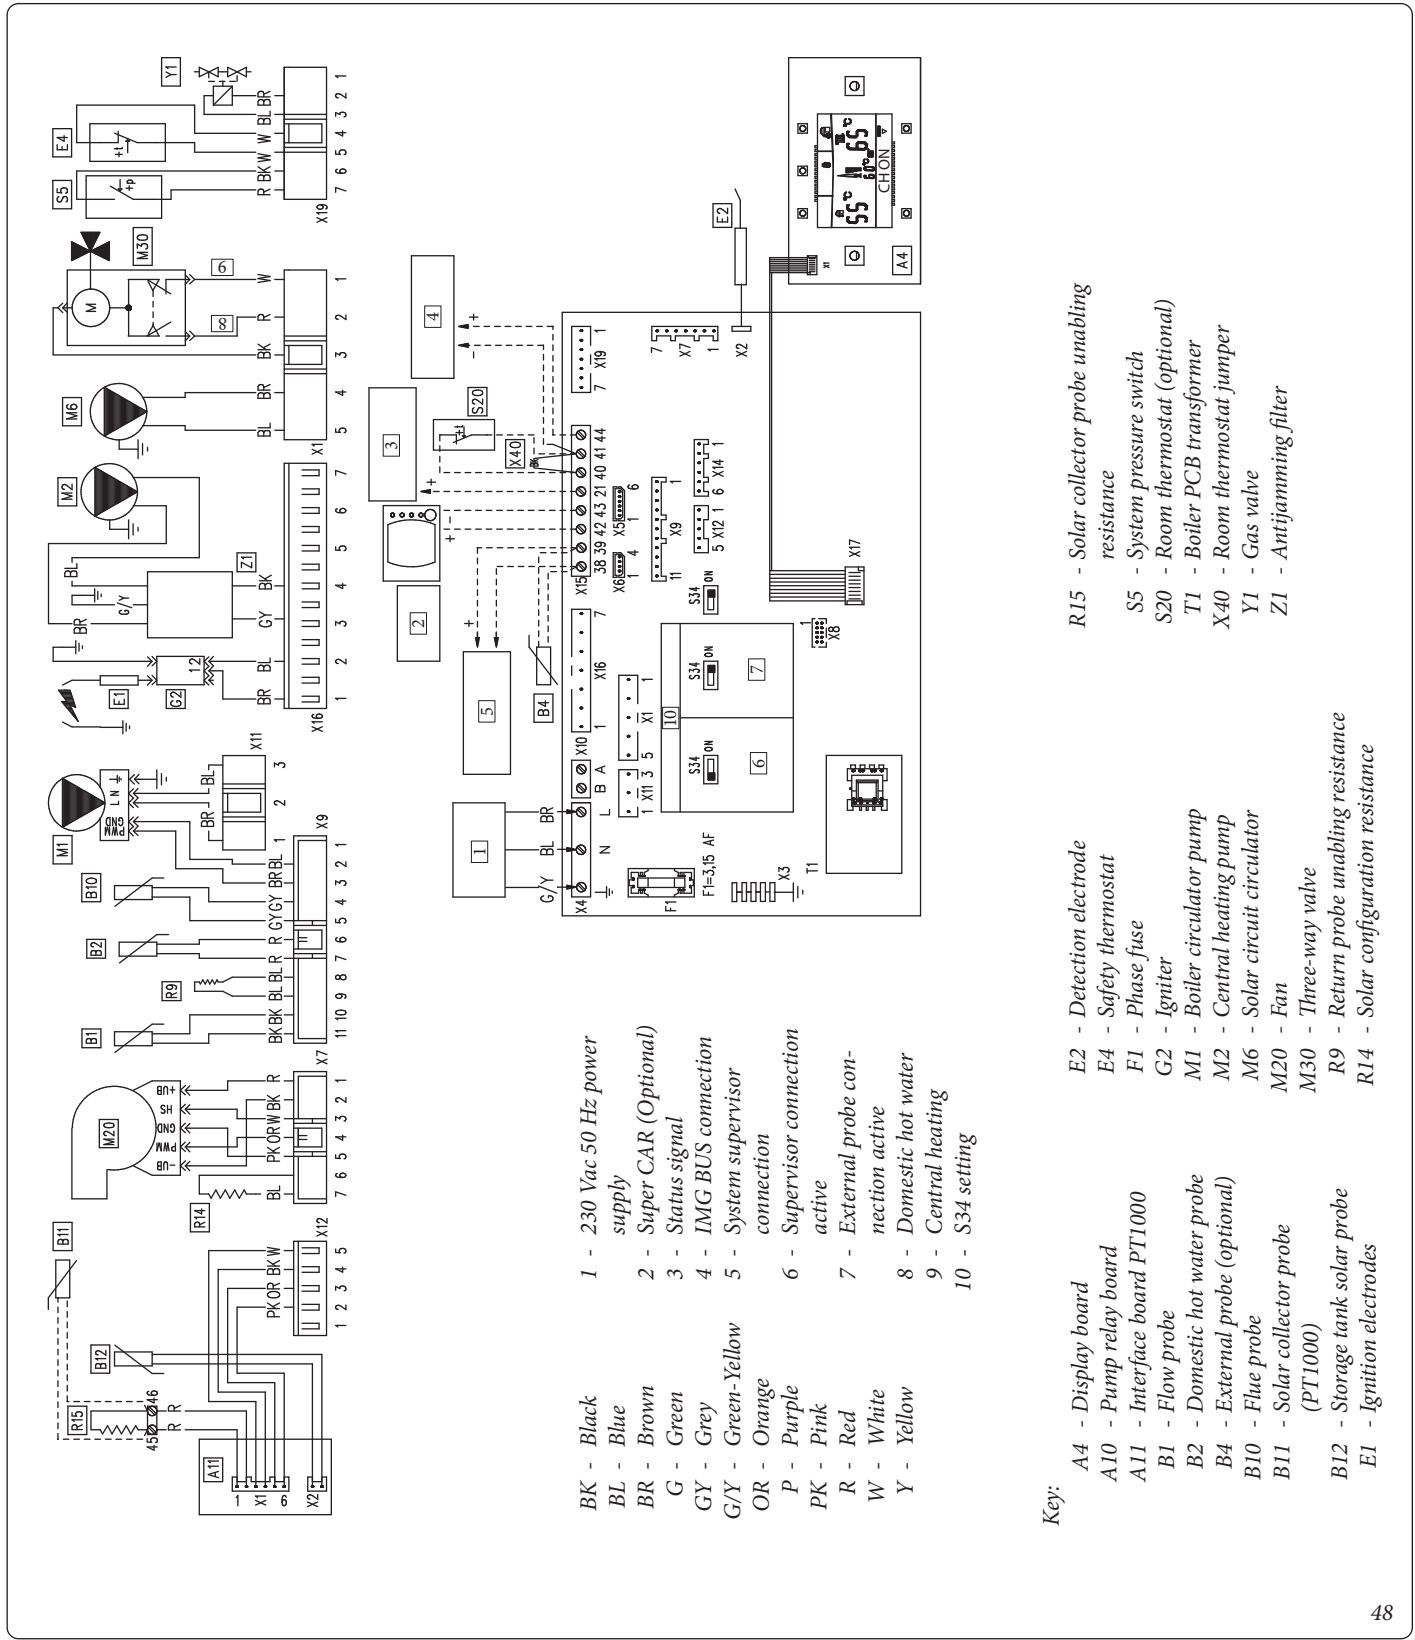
BK - Black
BL - Blue
BR - Brown
G - Green
GY - Grey
G/Y - Green-Yellow
OR - Orange
P - Purple
PK - Pink
R - Red
W - White
Y - Yellow

1 - 230 Vac 50 Hz power supply
2 - Super CAR (Optional)
3 - Status signal
4 - IMG BUS connection
5 - System supervisor connection
6 - Supervisor connection active
7 - External probe connection active
8 - Domestic hot water
9 - Central heating
10 - S34 setting

Key:
A4 - Display board
A10 - Pump relay board
A11 - Interface board PT1000
B1 - Flow probe
B2 - Domestic hot water probe
B4 - External probe (optional)
B10 - Flue probe
B11 - Solar collector probe (PT1000)
B12 - Storage tank solar probe
E1 - Ignition electrodes
E2 - Detection electrode
E4 - Safety thermostat
F1 - Phase fuse
G2 - Igniter
M1 - Boiler circulator pump
M2 - Central heating pump
M6 - Solar circuit circulator
M20 - Fan
M30 - Three-way valve
R9 - Return probe unabling resistance
R14 - Solar configuration resistance
R15 - Solar collector probe unabling resistance
S5 - System pressure switch
S20 - Room thermostat (optional)
T1 - Boiler PCB transformer
X40 - Room thermostat jumper
Y1 - Gas valve
Z1 - Antijamming filter

A11 X1 X2 1 6 R15 B12 B11 R R 45 46 PK OR BK W X12 1 2 3 4 5 R14 M20 -UB PWM GND HS +UB BL PK OR W BK R X7 7 6 5 4 3 2 1 B1 R9 B2 B10 BK BK BL BL R R GY GY BR BL X9 11 10 9 8 7 6 5 4 3 2 1 M1 PWM GND L N BR BL X11 1 2 3 E1 G2 1 2 BR BL Z1 BR G/Y BL GY BK M2 X16 1 2 3 4 5 6 7 M6 BR BL X1 5 4 M30 M 6 8 W R BK 1 2 3 S5 E4 Y1 R BK W W BL BR X19 7 6 5 4 3 2 1

1 2 3 4 5 B4 S20 X40 G/Y BL BR X4 N L B A X10 X11 X1 X16 X15 38 39 42 43 21 40 41 44 X6 X5 X9 X12 X14 X19 X7 X2 E2 F1 F1=3,15 AF X3 T1 S34 ON 6 7 10 X8 X17 A4 CH ON 55° 65°
48